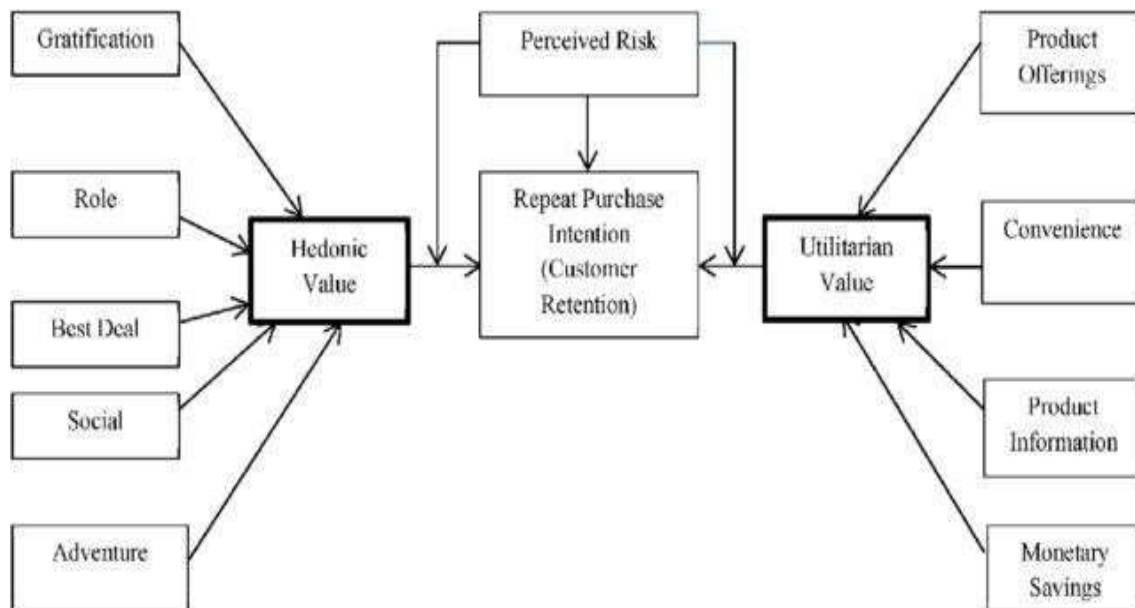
Gratification

Role

Best Deal

Social

Adventure

Hedonic Value

Perceived Risk

Repeat Purchase Intention (Customer Retention)

Utilitarian Value

Product Offerings

Convenience

Product Information

Monetary Savings